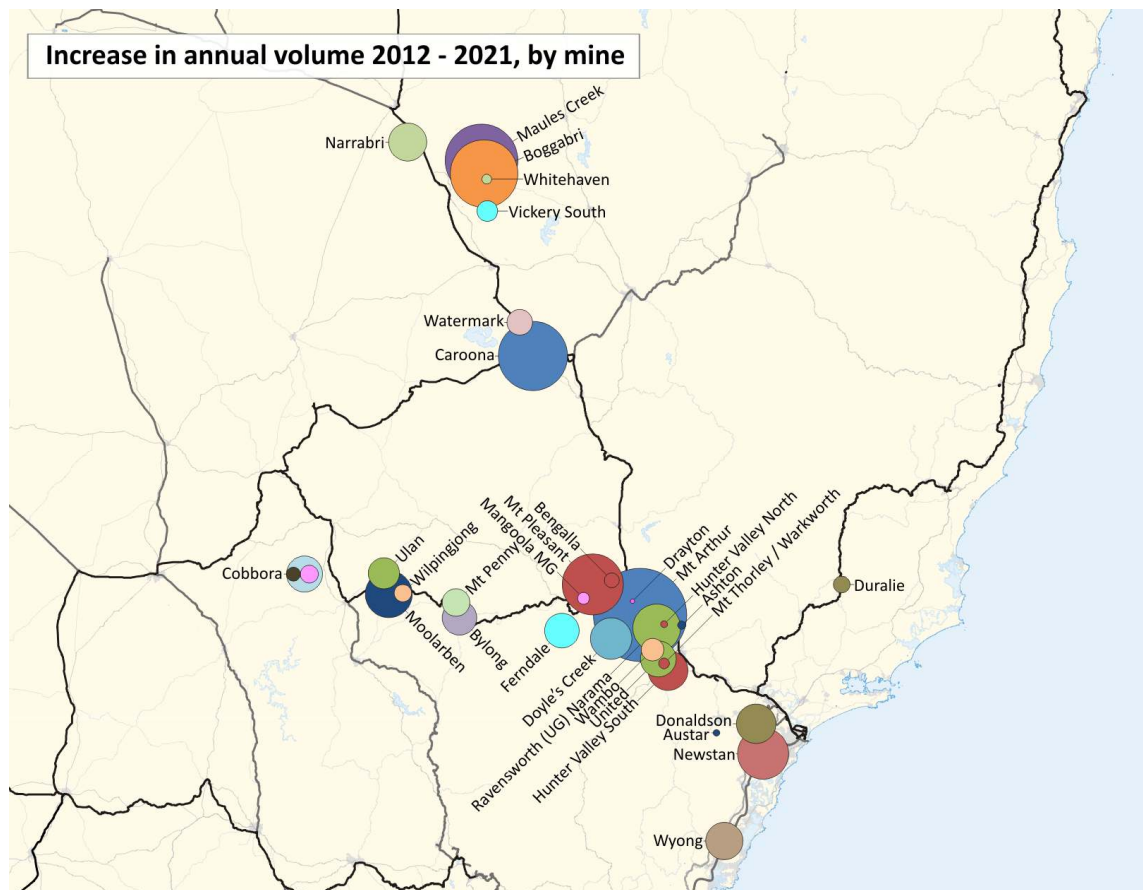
Increase in annual volume 2012 - 2021, by mine

Maules Creek
Narrabri
Boggabri
Whitehaven
Vickery South

Watermark
Caroona

Bengalla
Mt Pleasant
Mangoola MG
Drayton
Mt Arthur
Hunter Valley North
Ashton
Mt Thorley / Warkworth
Ulan
Wilpingjong
Mt Penny
Cobbora
Moolarben
Bylong
Ferndale
Doyle's Creek
Ravensworth (UG) Narama
Wambo
United
Hunter Valley South
Duralie
Donaldson
Austar
Newstan
Wyong